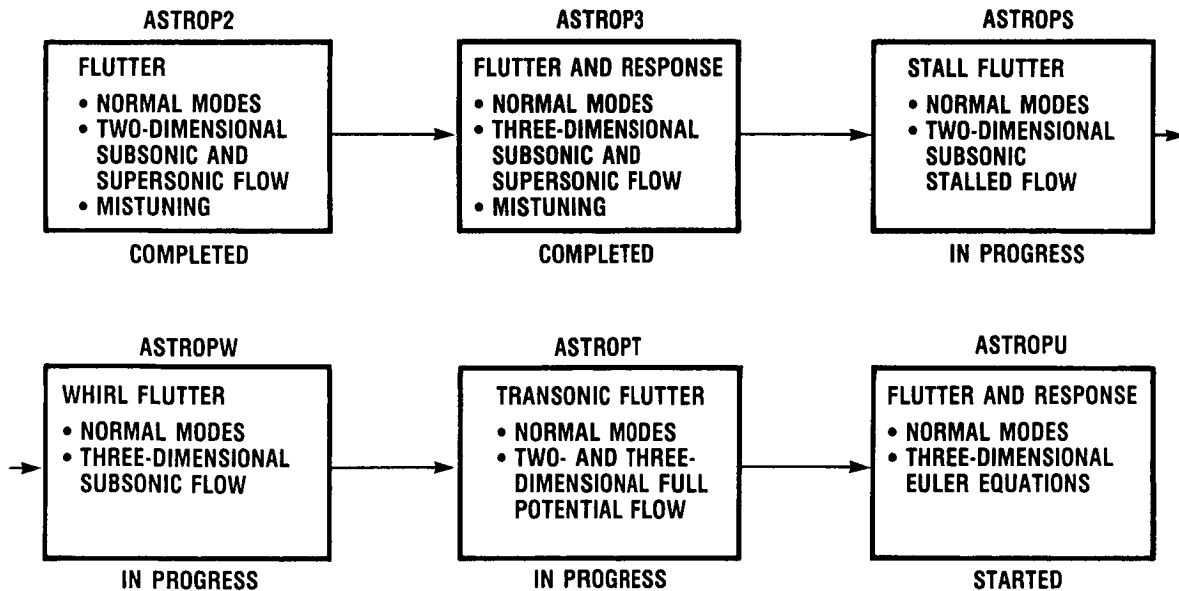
ASTROP2

FLUTTER
• NORMAL MODES
• TWO-DIMENSIONAL SUBSONIC AND SUPERSONIC FLOW
• MISTUNING

COMPLETED

ASTROP3

FLUTTER AND RESPONSE
• NORMAL MODES
• THREE-DIMENSIONAL SUBSONIC AND SUPERSONIC FLOW
• MISTUNING

COMPLETED

ASTROPS

STALL FLUTTER
• NORMAL MODES
• TWO-DIMENSIONAL SUBSONIC STALLED FLOW

IN PROGRESS

ASTROPW

WHIRL FLUTTER
• NORMAL MODES
• THREE-DIMENSIONAL SUBSONIC FLOW

IN PROGRESS

ASTROPT

TRANSONIC FLUTTER
• NORMAL MODES
• TWO- AND THREE-DIMENSIONAL FULL POTENTIAL FLOW

IN PROGRESS

ASTROPU

FLUTTER AND RESPONSE
• NORMAL MODES
• THREE-DIMENSIONAL EULER EQUATIONS

STARTED